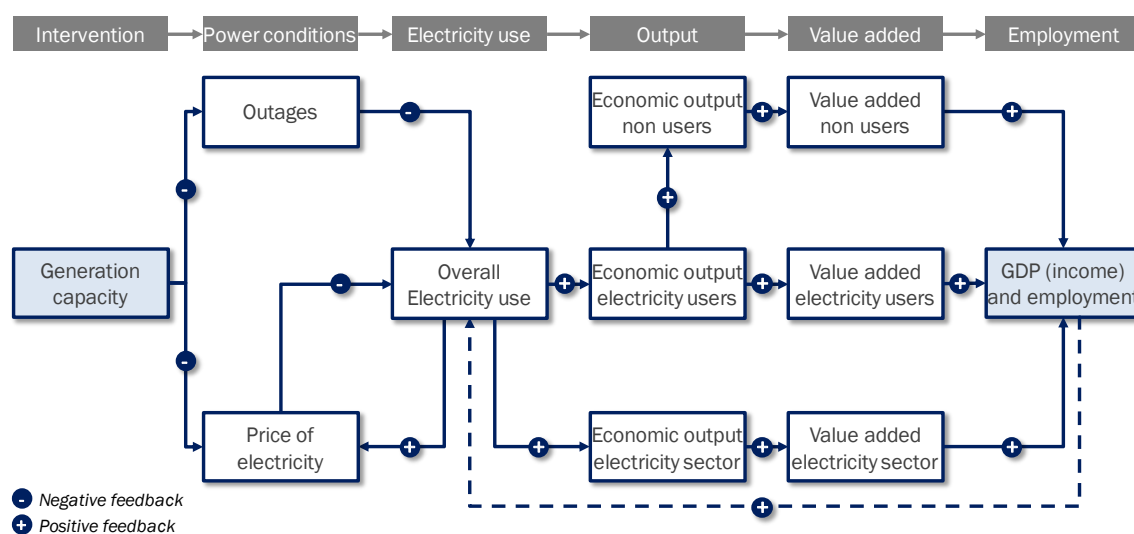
Intervention
Power conditions
Electricity use
Output
Value added
Employment

Outages

Economic output non users

Value added non users

Generation capacity

Overall Electricity use

Economic output electricity users

Value added electricity users

GDP (income) and employment

Price of electricity

Economic output electricity sector

Value added electricity sector

- Negative feedback
+ Positive feedback